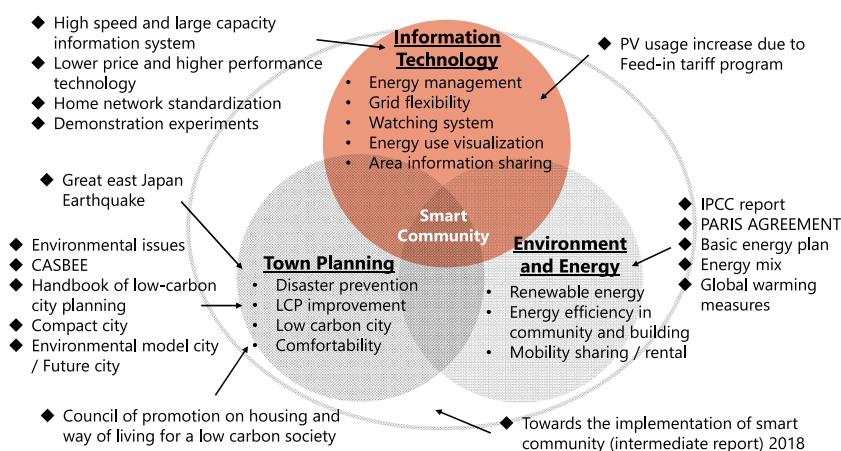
◆ High speed and large capacity information system
◆ Lower price and higher performance technology
◆ Home network standardization
◆ Demonstration experiments

Information Technology
• Energy management
• Grid flexibility
• Watching system
• Energy use visualization
• Area information sharing

◆ PV usage increase due to Feed-in tariff program

◆ Great east Japan Earthquake

◆ Environmental issues
◆ CASBEE
◆ Handbook of low-carbon city planning
◆ Compact city
◆ Environmental model city / Future city

Smart Community

Town Planning
• Disaster prevention
• LCP improvement
• Low carbon city
• Comfortability

Environment and Energy
• Renewable energy
• Energy efficiency in community and building
• Mobility sharing / rental

◆ IPCC report
◆ PARIS AGREEMENT
◆ Basic energy plan
◆ Energy mix
◆ Global warming measures

◆ Council of promotion on housing and way of living for a low carbon society

◆ Towards the implementation of smart community (intermediate report) 2018